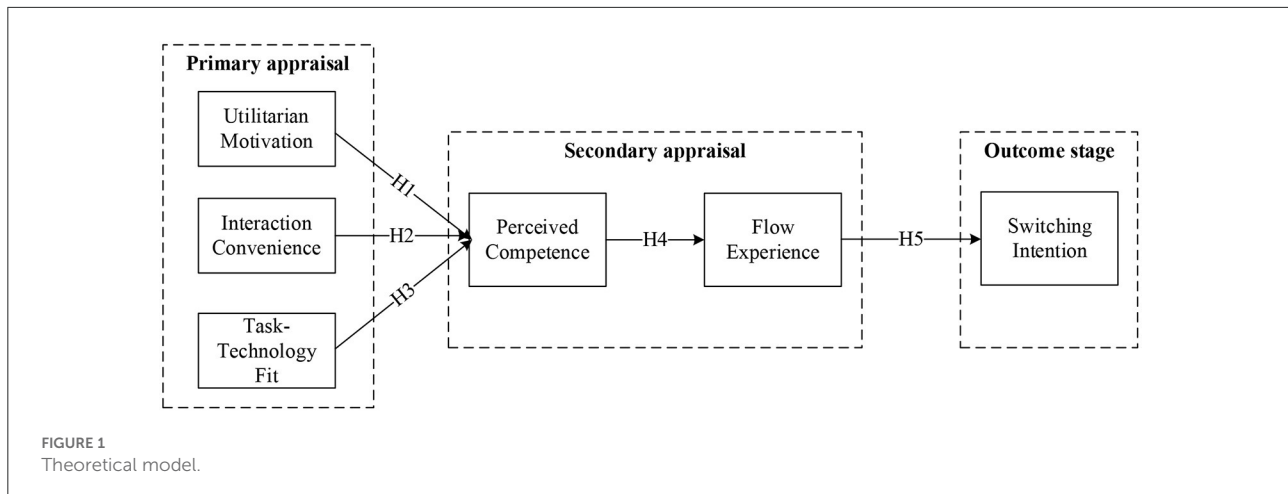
Primary appraisal

Utilitarian Motivation

Interaction Convenience

Task-Technology Fit

H1

H2

H3

Secondary appraisal

Perceived Competence

H4

Flow Experience

H5

Outcome stage

Switching Intention

FIGURE 1
Theoretical model.